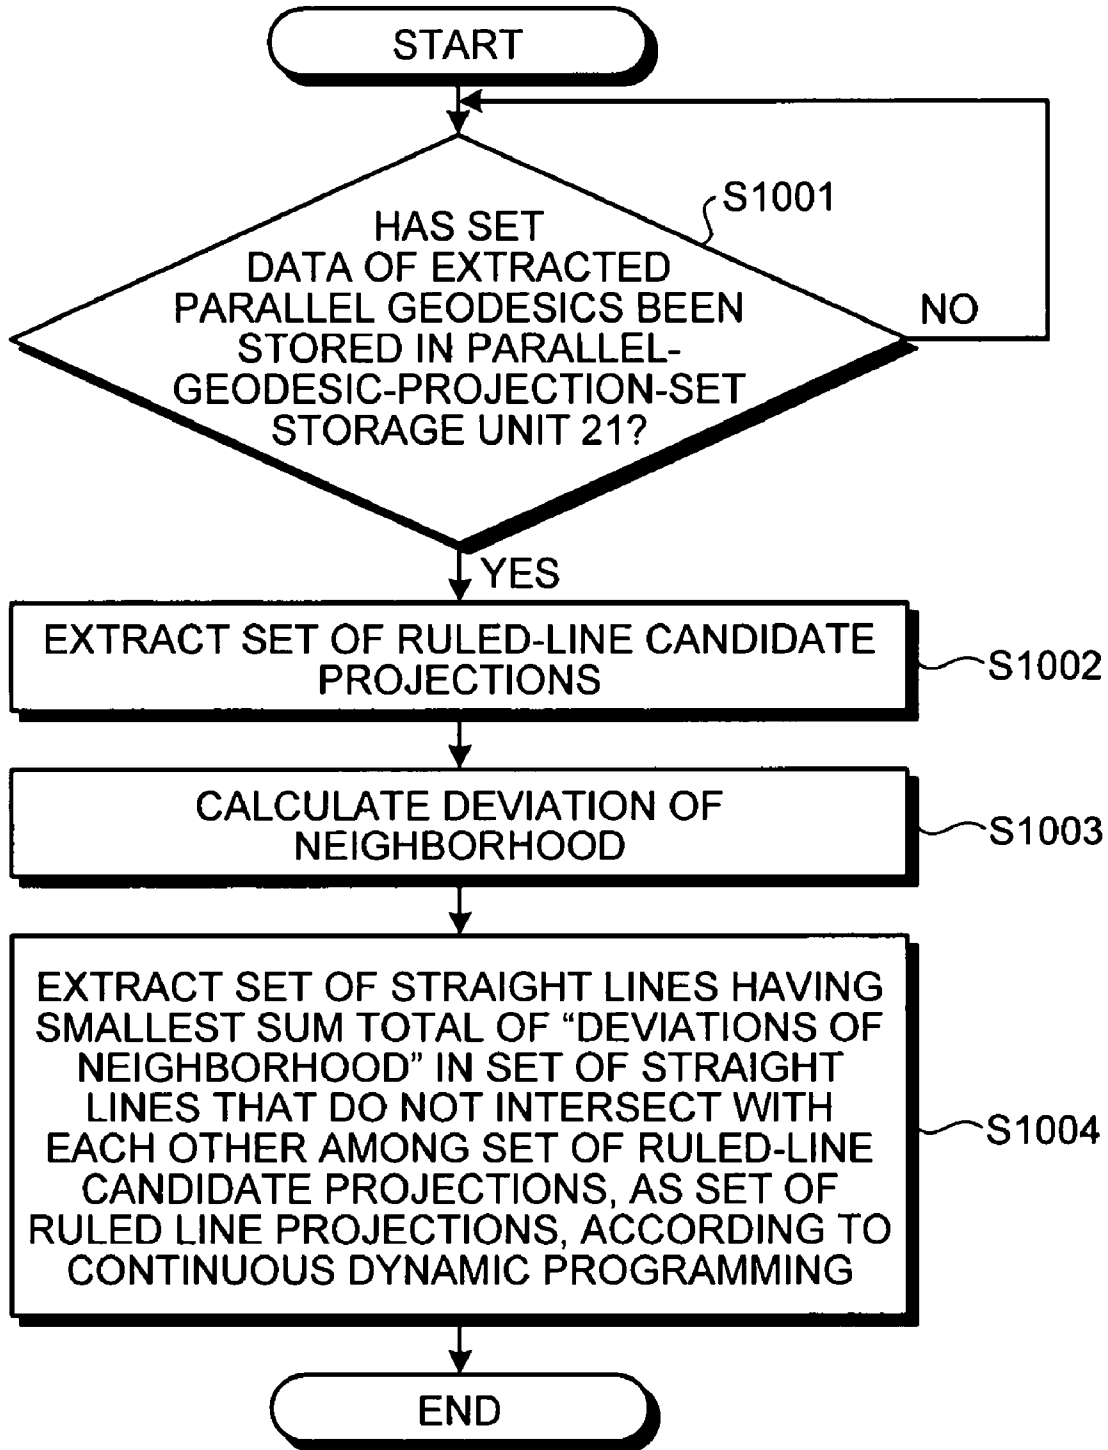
START

S1001

HAS SET DATA OF EXTRACTED PARALLEL GEODESICS BEEN STORED IN PARALLEL-GEODESIC-PROJECTION-SET STORAGE UNIT 21?

NO

YES

EXTRACT SET OF RULED-LINE CANDIDATE PROJECTIONS

S1002

CALCULATE DEVIATION OF NEIGHBORHOOD

S1003

EXTRACT SET OF STRAIGHT LINES HAVING SMALLEST SUM TOTAL OF “DEVIATIONS OF NEIGHBORHOOD” IN SET OF STRAIGHT LINES THAT DO NOT INTERSECT WITH EACH OTHER AMONG SET OF RULED-LINE CANDIDATE PROJECTIONS, AS SET OF RULED LINE PROJECTIONS, ACCORDING TO CONTINUOUS DYNAMIC PROGRAMMING

S1004

END